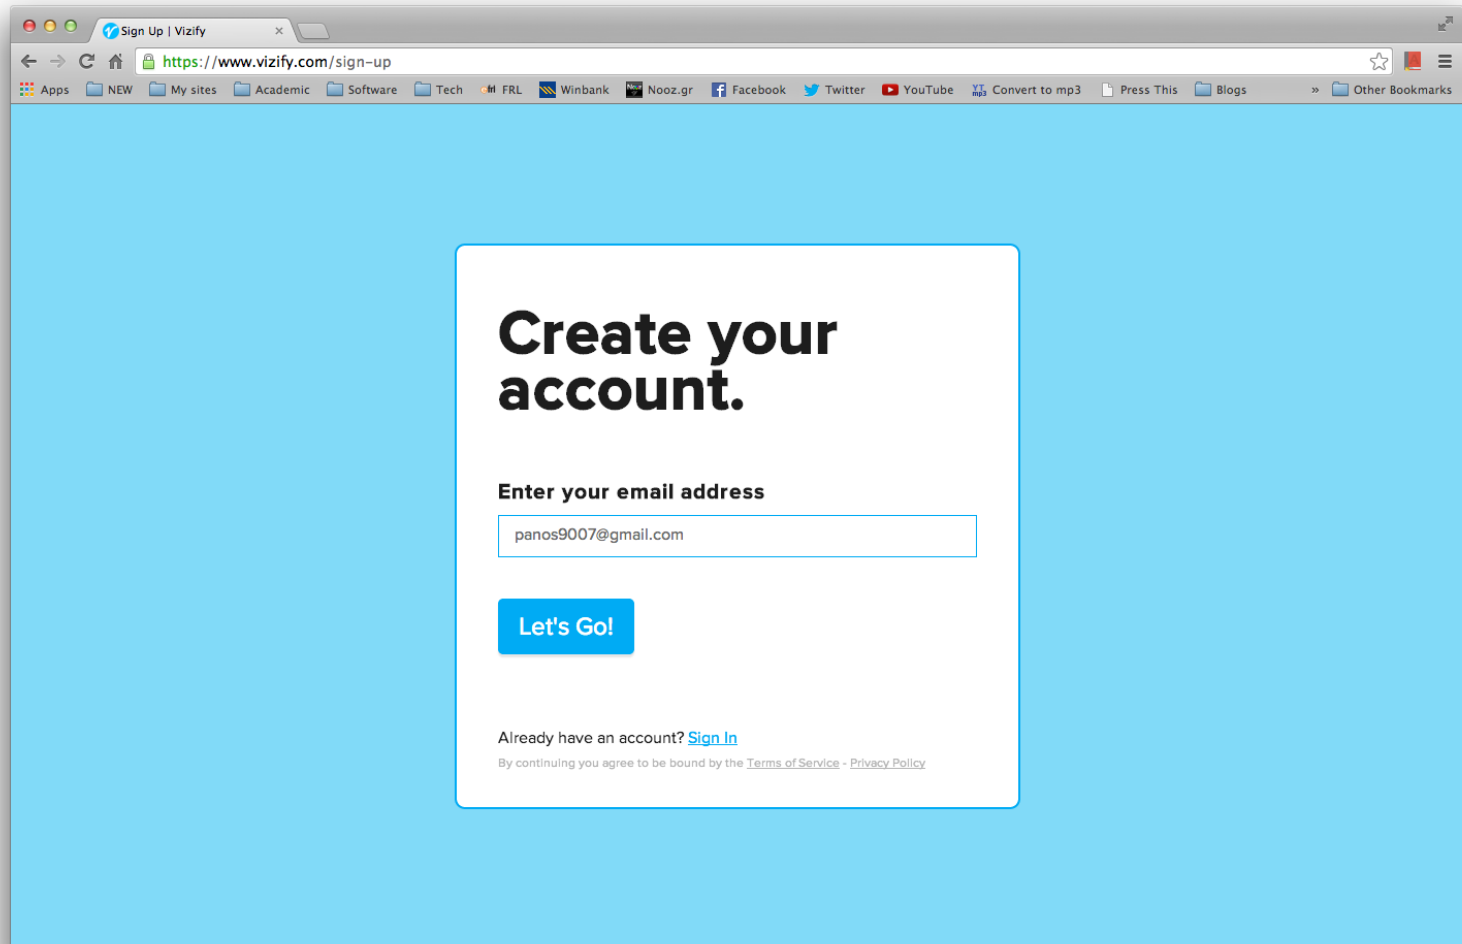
Sign Up | Vizify

https://www.vizify.com/sign-up

Apps NEW My sites Academic Software Tech FRL Winbank Nooz.gr Facebook Twitter YouTube Convert to mp3 Press This Blogs » Other Bookmarks

Create your account.

Enter your email address

panos9007@gmail.com

Let's Go!

Already have an account? Sign In

By continuing you agree to be bound by the Terms of Service - Privacy Policy